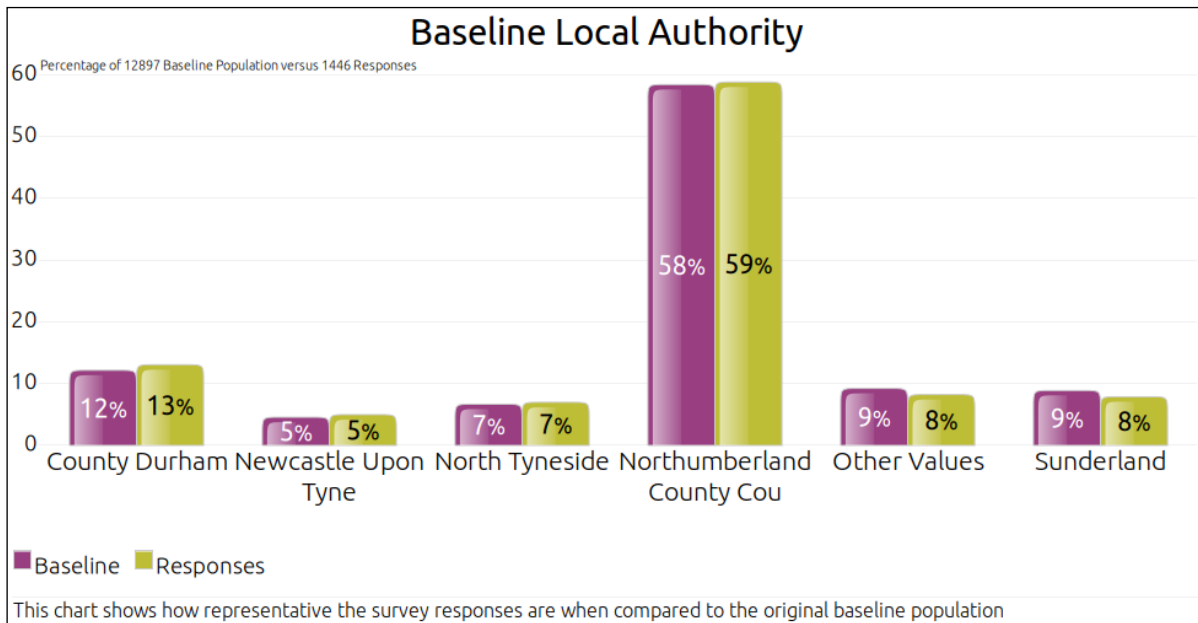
Baseline Local Authority

Percentage of 12897 Baseline Population versus 1446 Responses

60
50
40
30
20
10
0

12% 13%
5% 5%
7% 7%
58% 59%
9% 8%
9% 8%

County Durham
Newcastle Upon Tyne
North Tyneside
Northumberland County Cou
Other Values
Sunderland

Baseline
Responses

This chart shows how representative the survey responses are when compared to the original baseline population